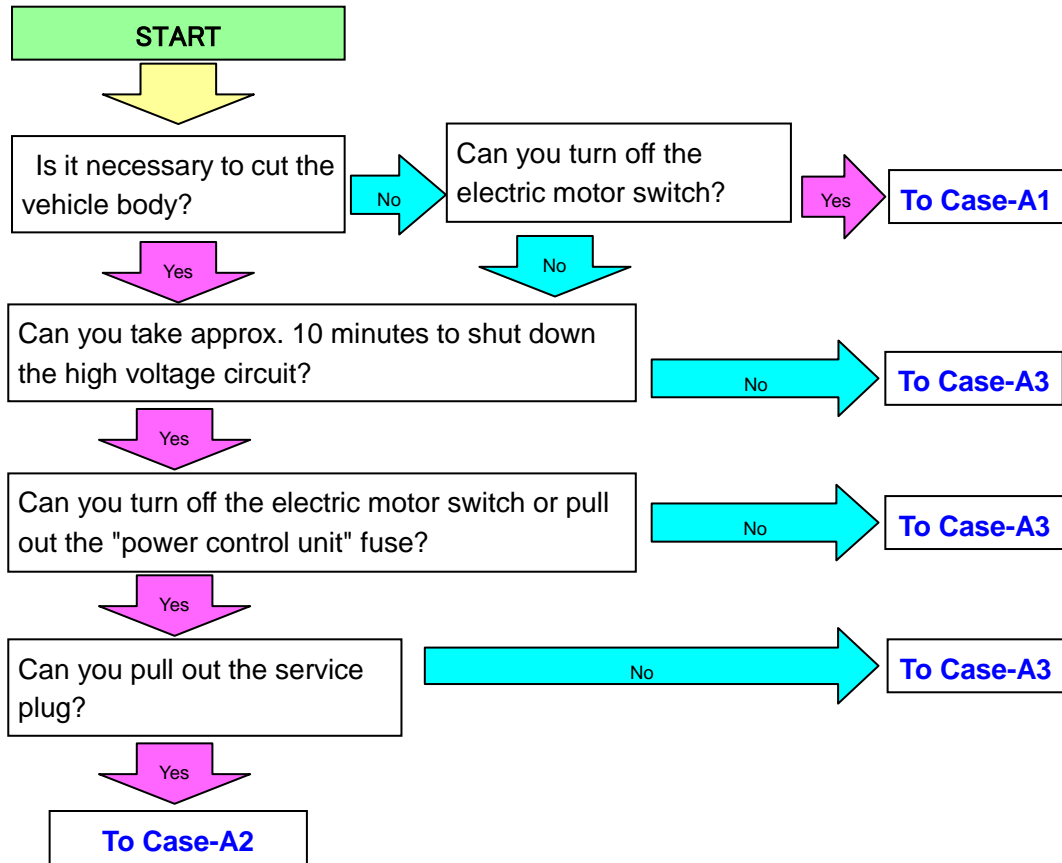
START

Is it necessary to cut the vehicle body?

No

Can you turn off the electric motor switch?

Yes

To Case-A1

Yes

No

Can you take approx. 10 minutes to shut down the high voltage circuit?

No

To Case-A3

Yes

Can you turn off the electric motor switch or pull out the "power control unit" fuse?

No

To Case-A3

Yes

Can you pull out the service plug?

No

To Case-A3

Yes

To Case-A2